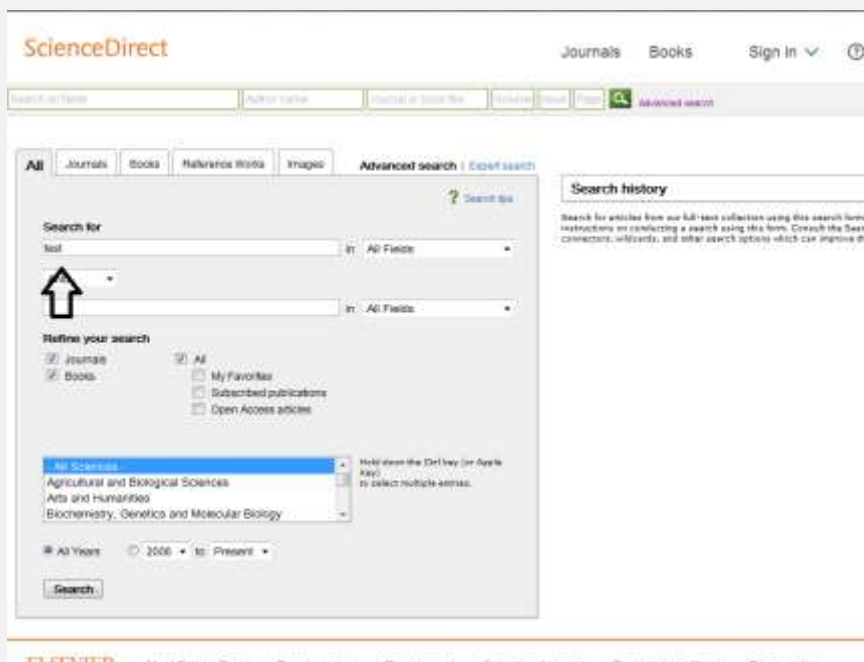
ScienceDirect

Journals Books Sign in ∨ ?

Search all fields Author name Journal or book title Volume Issue Page Advanced search

All Journals Books Reference Works Images

Advanced search | Expert search

? Search tips

Search for

test

in All Fields

in All Fields

Refine your search

Journals

Books

All

My Favorites

Subscribed publications

Open Access articles

- All Sciences -
Agricultural and Biological Sciences
Arts and Humanities
Biochemistry, Genetics and Molecular Biology

Hold down the Ctrl key (or Apple Key) to select multiple entries.

All Years

2006 to: Present

Search

Search history

Search for articles from our full-text collection using this search form. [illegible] instructions on conducting a search using this form. Consult the Sear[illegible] connectors, wildcards, and other search options which can improve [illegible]

ELSEVIER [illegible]